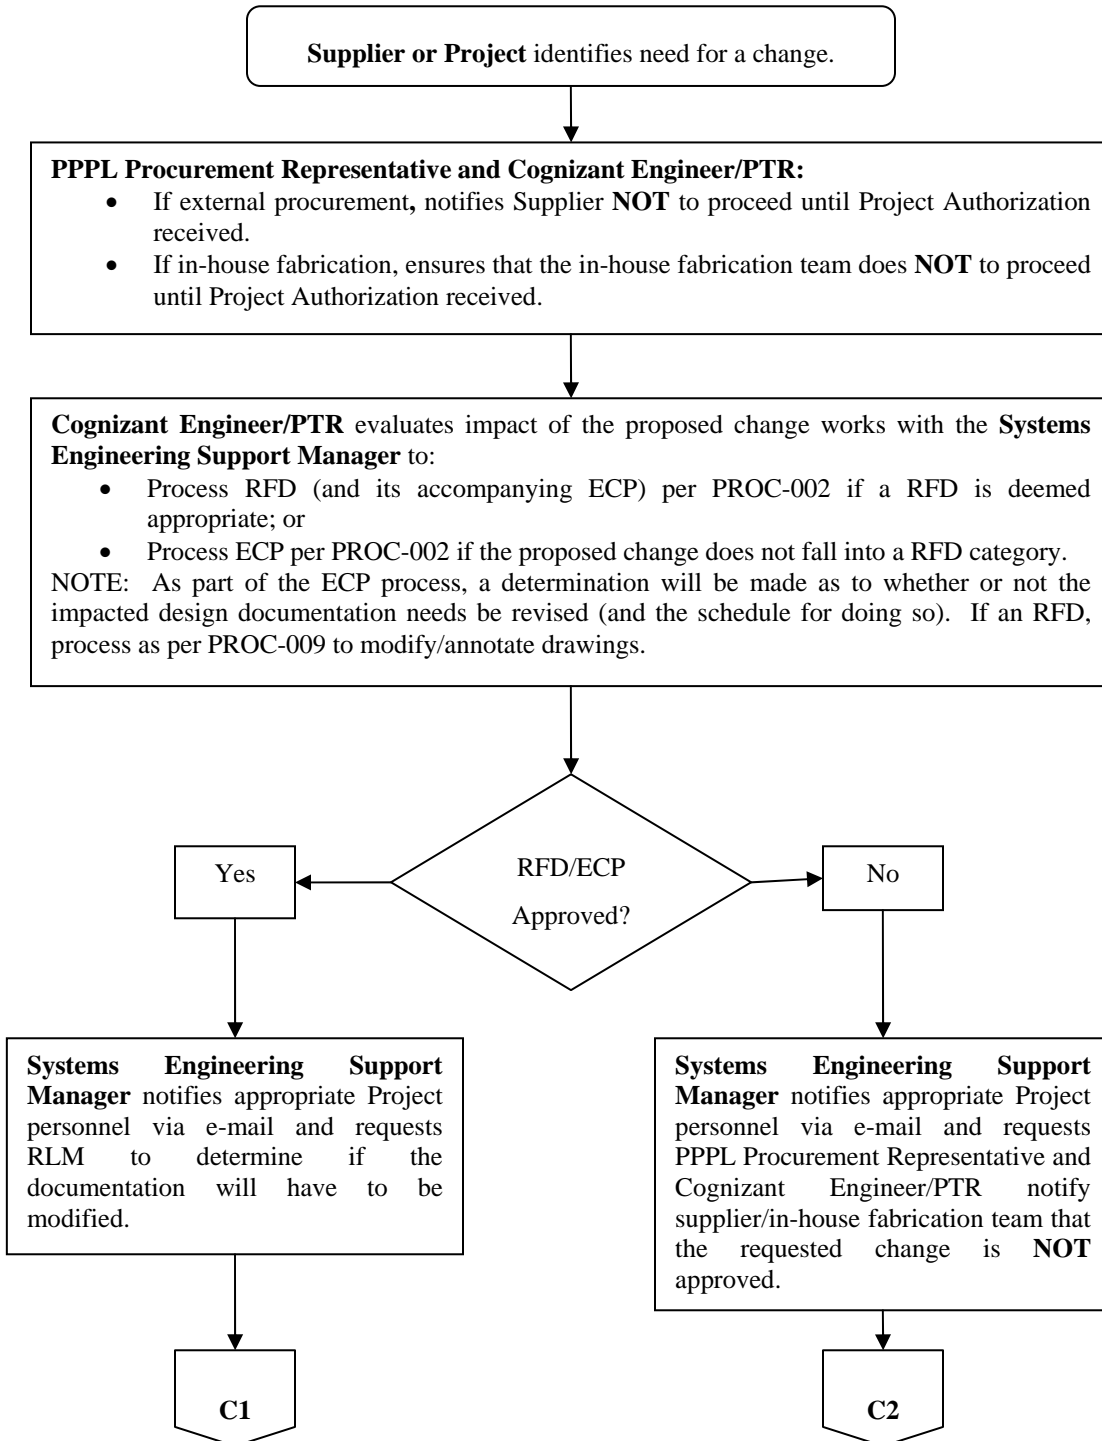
**Supplier or Project** identifies need for a change.

**PPPL Procurement Representative and Cognizant Engineer/PTR:**
- If external procurement**,** notifies Supplier **NOT** to proceed until Project Authorization received.
- If in-house fabrication, ensures that the in-house fabrication team does **NOT** to proceed until Project Authorization received.

**Cognizant Engineer/PTR** evaluates impact of the proposed change works with the **Systems Engineering Support Manager** to:
- Process RFD (and its accompanying ECP) per PROC-002 if a RFD is deemed appropriate; or
- Process ECP per PROC-002 if the proposed change does not fall into a RFD category.

NOTE: As part of the ECP process, a determination will be made as to whether or not the impacted design documentation needs be revised (and the schedule for doing so). If an RFD, process as per PROC-009 to modify/annotate drawings.

RFD/ECP Approved?

Yes

No

**Systems Engineering Support Manager** notifies appropriate Project personnel via e-mail and requests RLM to determine if the documentation will have to be modified.

**Systems Engineering Support Manager** notifies appropriate Project personnel via e-mail and requests PPPL Procurement Representative and Cognizant Engineer/PTR notify supplier/in-house fabrication team that the requested change is **NOT** approved.

**C1**

**C2**